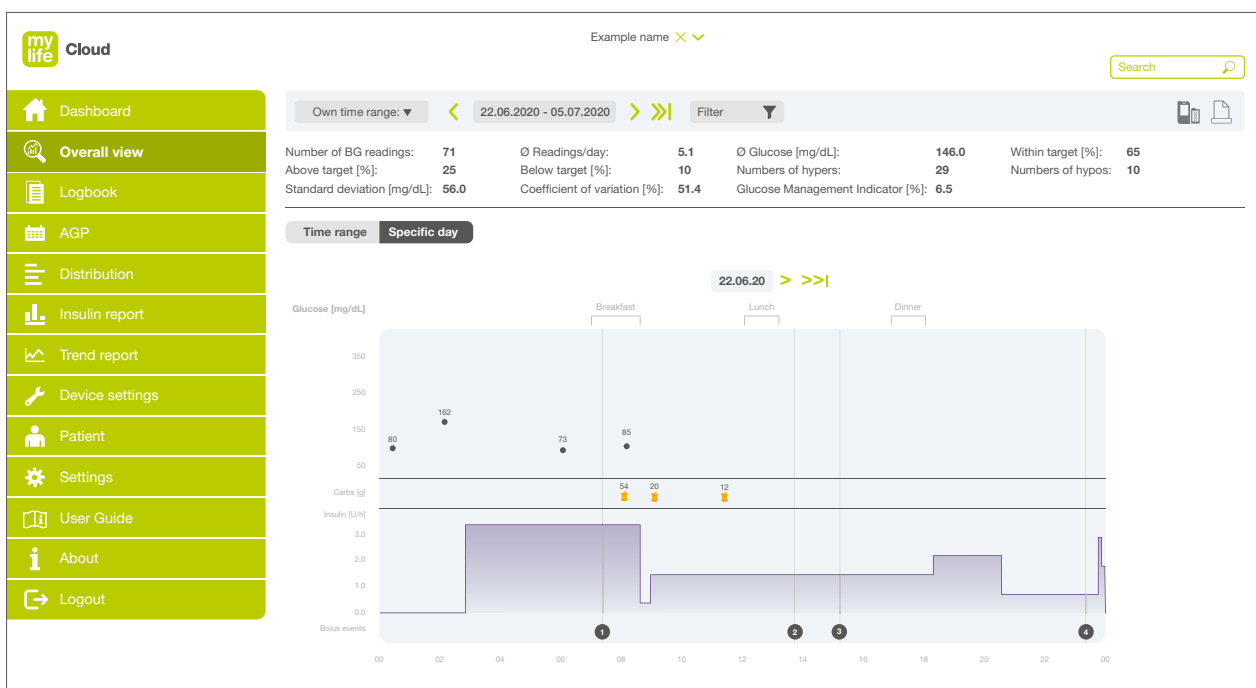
my life Cloud

Example name

Search

Dashboard
Overall view
Logbook
AGP
Distribution
Insulin report
Trend report
Device settings
Patient
Settings
User Guide
About
Logout

Own time range: ▼ 22.06.2020 - 05.07.2020 Filter

| | | | | | | | |
|---|---|---|---|---|---|---|---|
| Number of BG readings: | 71 | Ø Readings/day: | 5.1 | Ø Glucose [mg/dL]: | 146.0 | Within target [%]: | 65 |
| Above target [%]: | 25 | Below target [%]: | 10 | Numbers of hypers: | 29 | Numbers of hypos: | 10 |
| Standard deviation [mg/dL]: | 56.0 | Coefficient of variation [%]: | 51.4 | Glucose Management Indicator [%]: | 6.5 | | |

Time range Specific day

22.06.20 > >>|

Glucose [mg/dL]
Breakfast
Lunch
Dinner
350
250
150
50
80
162
73
85
Carbs [g]
54
20
12
Insulin [U/h]
3.0
2.0
1.0
0.0
Bolus events
1
2
3
4
00 02 04 06 08 10 12 14 16 18 20 22 00